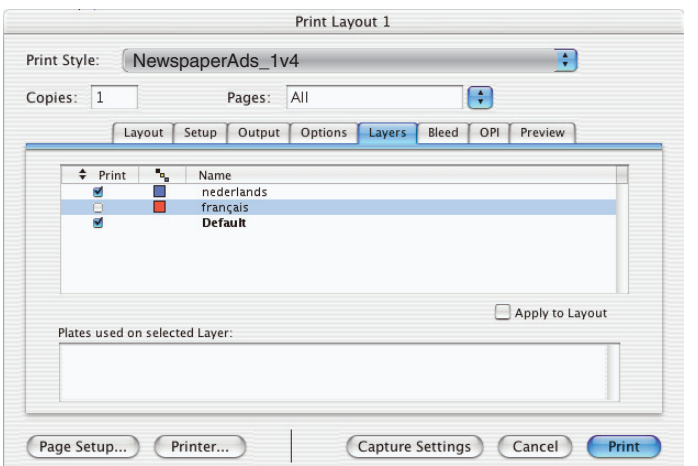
Print Layout 1

Print Style: NewspaperAds_1v4

Copies: 1 Pages: All

Layout | Setup | Output | Options | Layers | Bleed | OPI | Preview

| Print | | Name |
|---|---|---|
| ☑ | | nederlands |
| ☐ | | français |
| ☑ | | **Default** |

Apply to Layout

Plates used on selected Layer:

Page Setup... Printer... Capture Settings Cancel Print